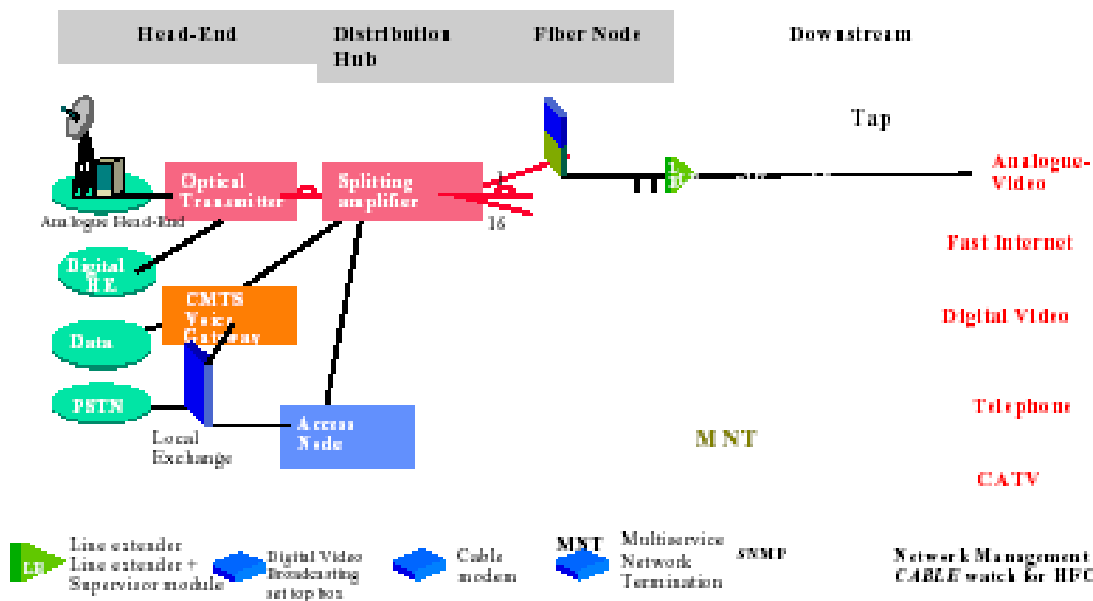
Head-End

Distribution Hub

Fiber Node

Downstream

Tap

Optical Transmitter

Splitting amplifier

1

16

Analogue Head-End

Digital H.E

CMTS Voice Gateway

Data

PSTN

Local Exchange

Access Node

MNT

Analogue-Video

Fast Internet

Digital Video

Telephone

CATV

LE

Line extender
Line extender + Supervisor module

Digital Video Broadcasting set top box

Cable modem

MNT

Multiservice Network Termination

SNMP

Network Management
CABLE watch for HFC